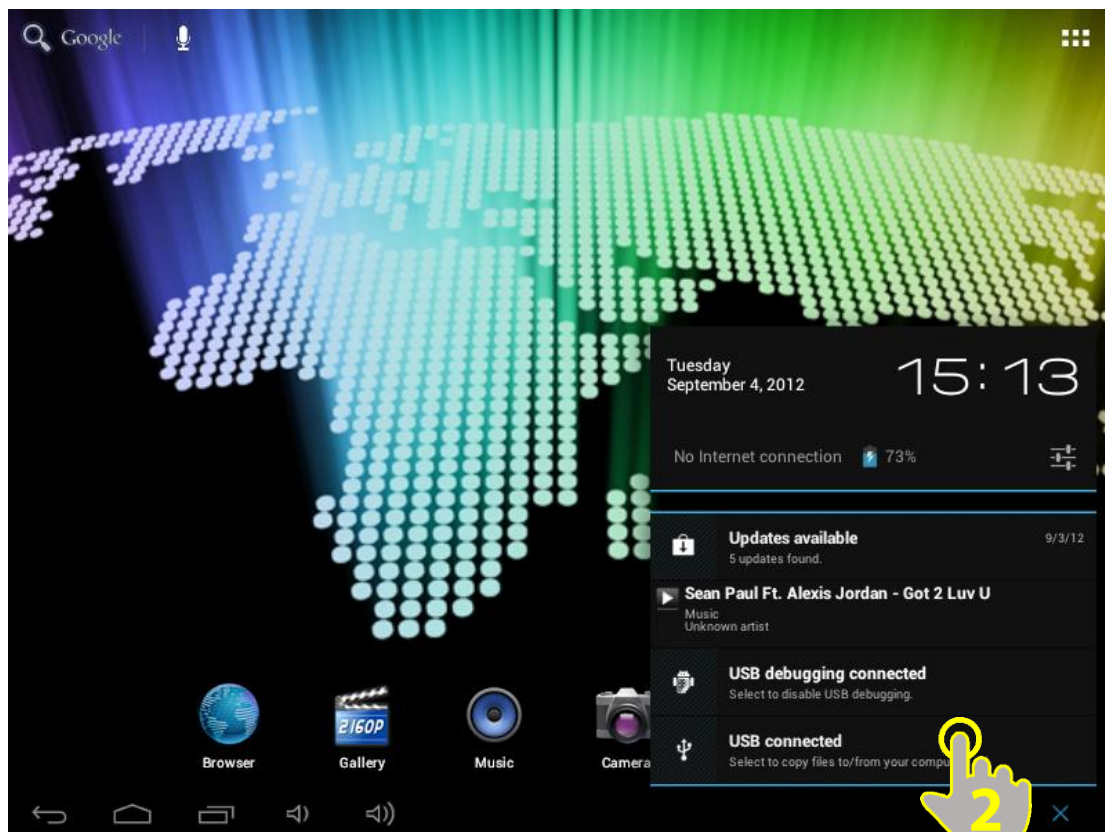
Google

Tuesday
September 4, 2012

15:13

No Internet connection 73%

Updates available
5 updates found.
9/3/12

Sean Paul Ft. Alexis Jordan - Got 2 Luv U
Music
Unknown artist

USB debugging connected
Select to disable USB debugging.

USB connected
Select to copy files to/from your compu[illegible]

2160P

Browser Gallery Music Camera

2